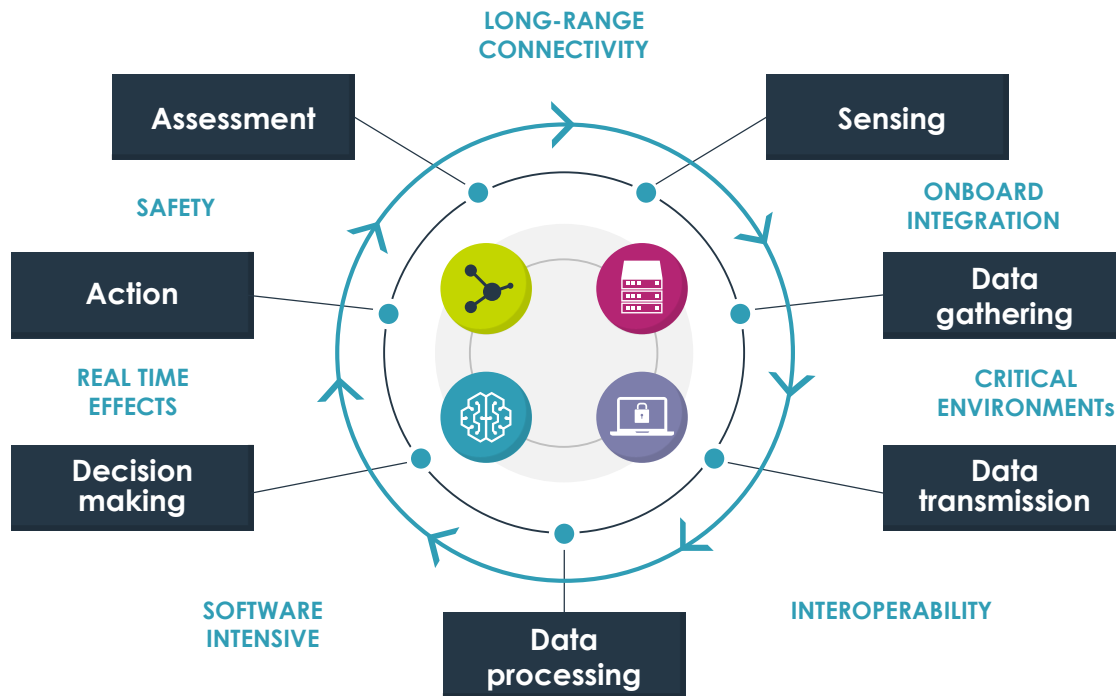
LONG-RANGE CONNECTIVITY

Assessment

Sensing

SAFETY

ONBOARD INTEGRATION

Action

Data gathering

REAL TIME EFFECTS

CRITICAL ENVIRONMENTs

Decision making

Data transmission

SOFTWARE INTENSIVE

INTEROPERABILITY

Data processing